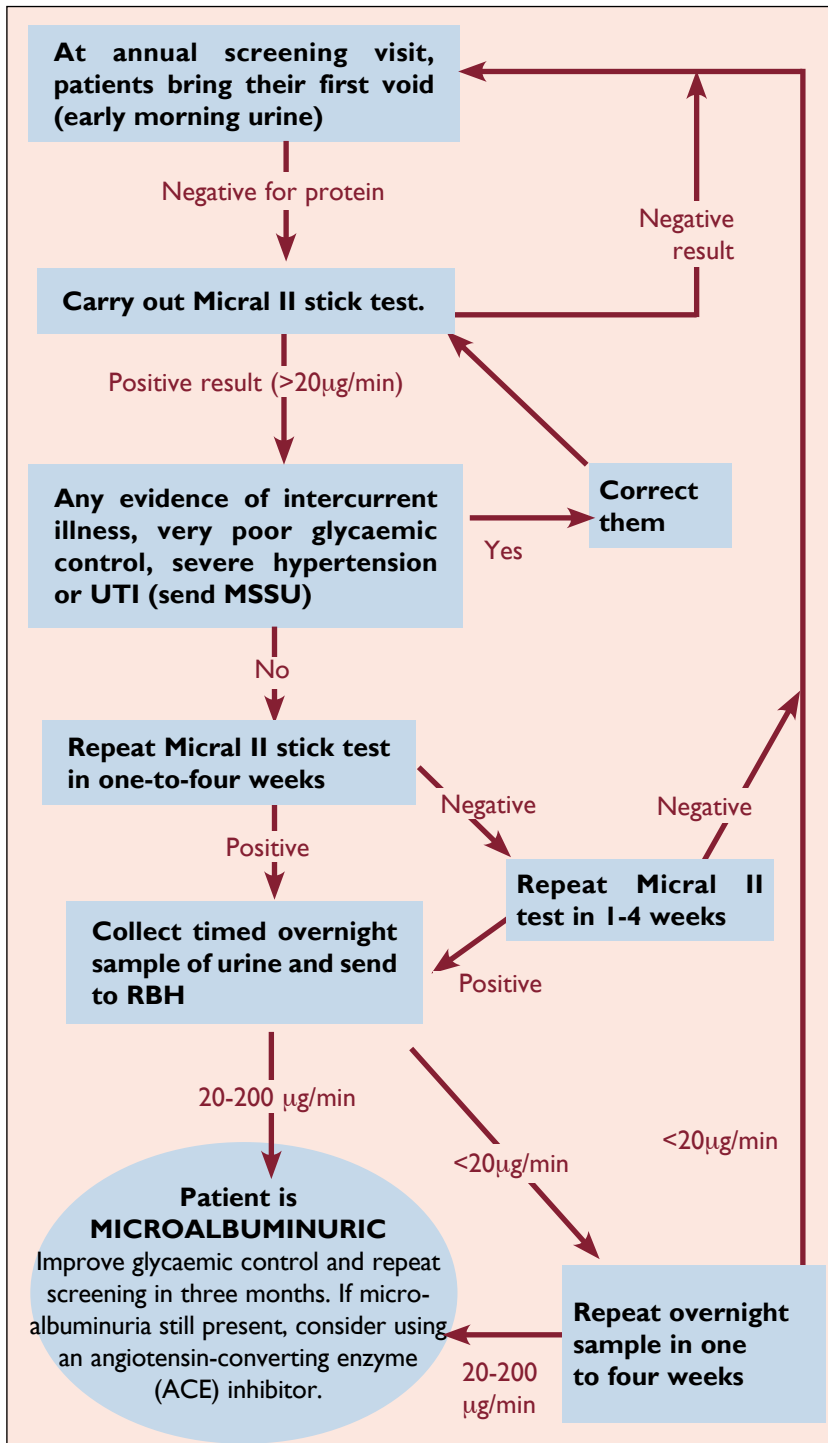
At annual screening visit, patients bring their first void (early morning urine)

Negative for protein

Negative result

Carry out Micral II stick test.

Positive result (>20μg/min)

Any evidence of intercurrent illness, very poor glycaemic control, severe hypertension or UTI (send MSSU)

Yes

Correct them

No

Repeat Micral II stick test in one-to-four weeks

Negative

Negative

Positive

Repeat Micral II test in 1-4 weeks

Collect timed overnight sample of urine and send to RBH

Positive

20-200 μg/min

<20μg/min

<20μg/min

Patient is MICROALBUMINURIC
Improve glycaemic control and repeat screening in three months. If microalbuminuria still present, consider using an angiotensin-converting enzyme (ACE) inhibitor.

20-200 μg/min

Repeat overnight sample in one to four weeks